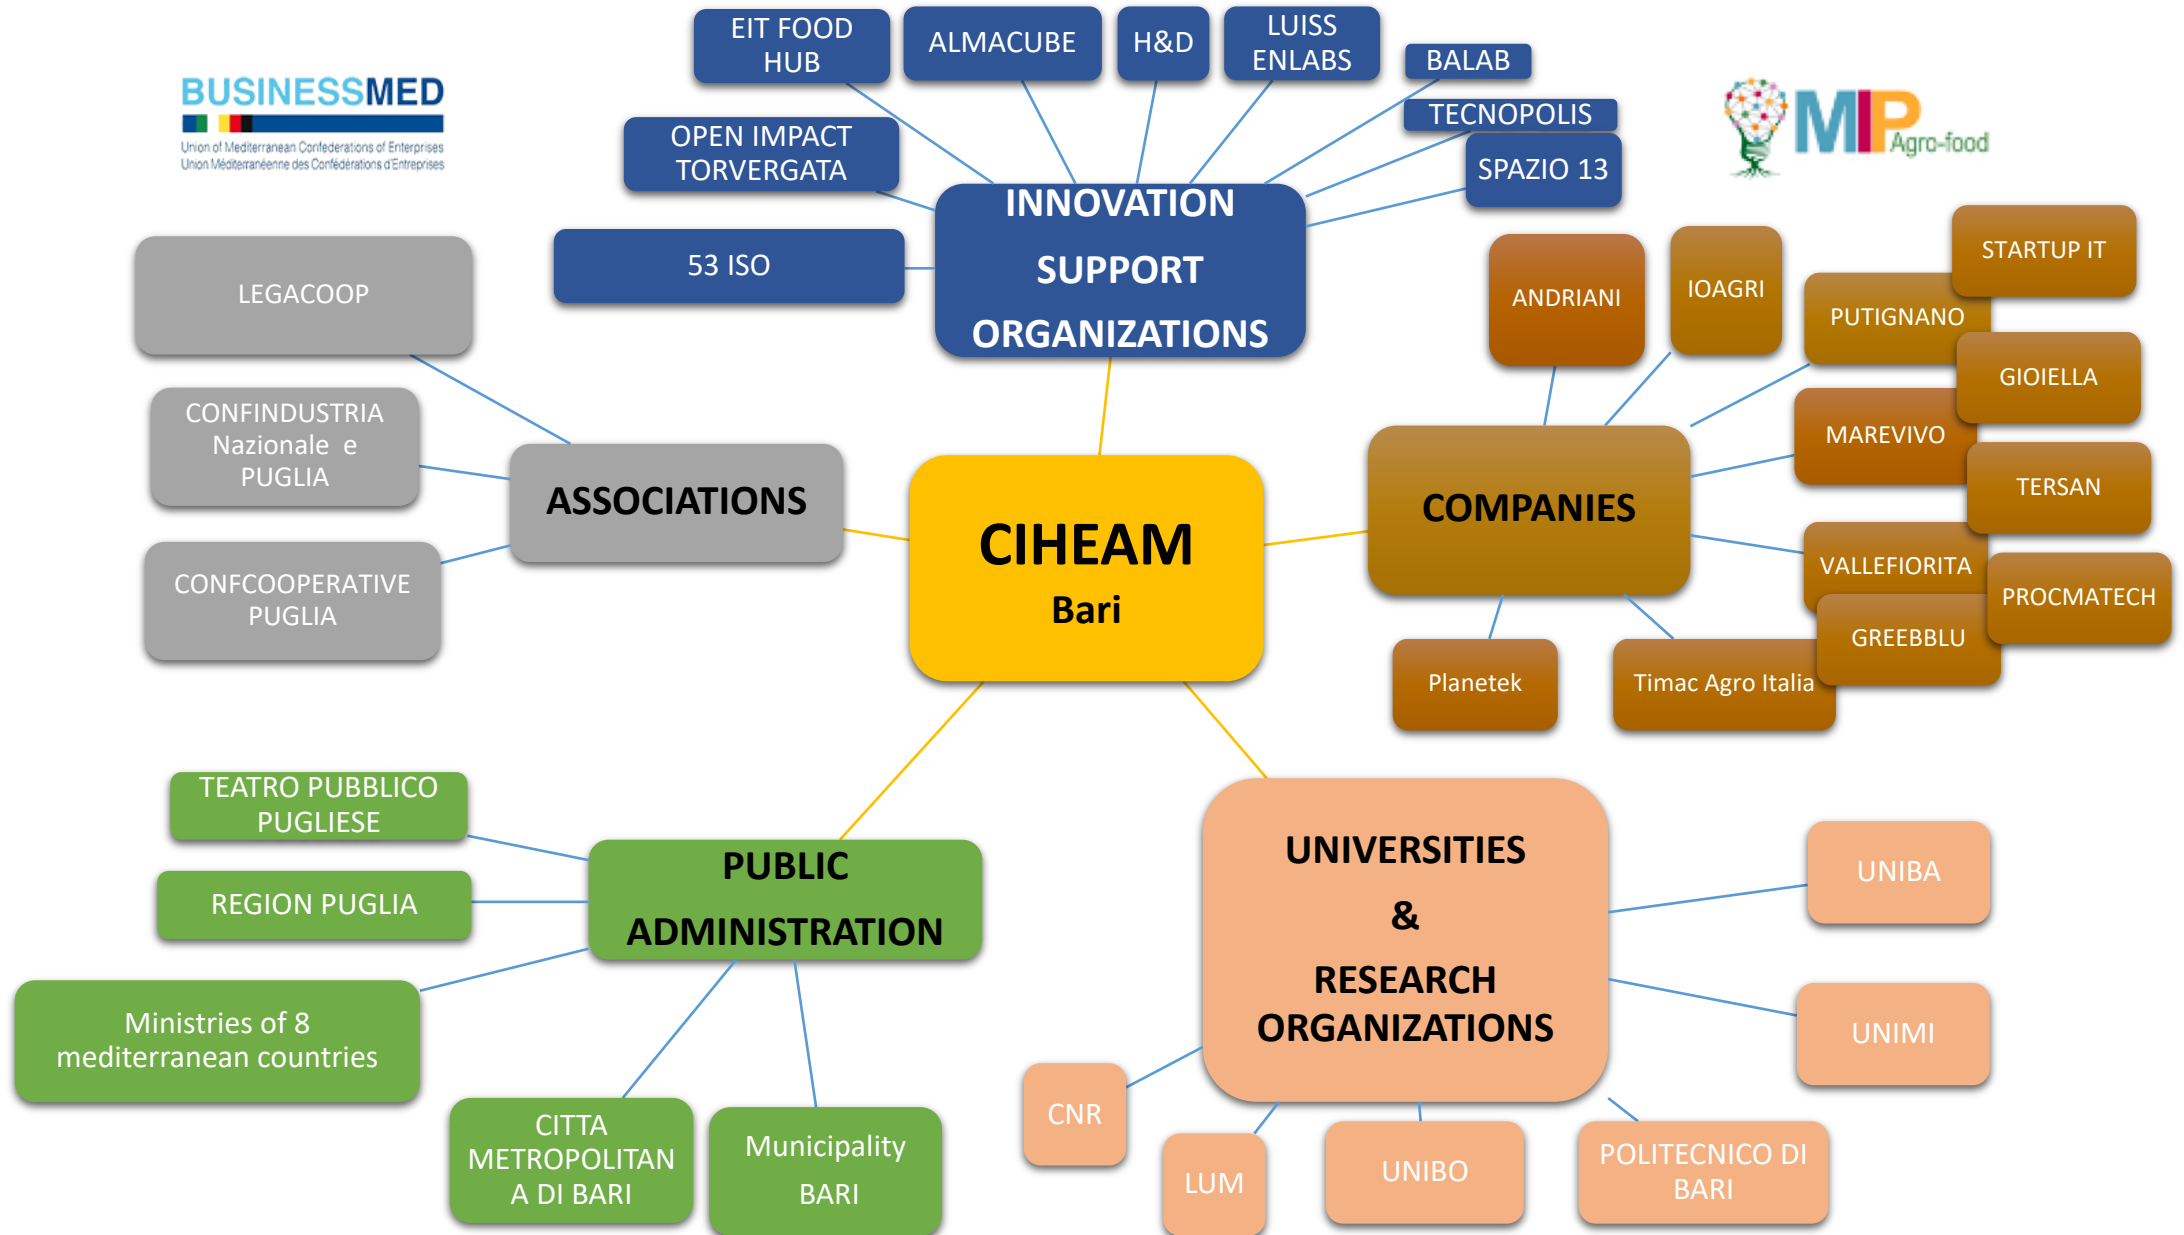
BUSINESSMED
Union of Mediterranean Confederations of Enterprises
Union Méditerranéenne des Confédérations d'Entreprises

EIT FOOD HUB

ALMACUBE

H&D

LUISS ENLABS

BALAB

TECNOPOLIS

SPAZIO 13

OPEN IMPACT TORVERGATA

53 ISO

INNOVATION SUPPORT ORGANIZATIONS

MIP Agro-food

LEGACOOP

CONFINDUSTRIA Nazionale e PUGLIA

CONFCOOPERATIVE PUGLIA

ASSOCIATIONS

CIHEAM
Bari

COMPANIES

ANDRIANI

IOAGRI

STARTUP IT

PUTIGNANO

GIOIELLA

MAREVIVO

TERSAN

VALLEFIORITA

PROCMATECH

GREEBBLU

Planetek

Timac Agro Italia

TEATRO PUBBLICO PUGLIESE

REGION PUGLIA

Ministries of 8 mediterranean countries

PUBLIC ADMINISTRATION

CITTA METROPOLITAN A DI BARI

Municipality BARI

UNIVERSITIES & RESEARCH ORGANIZATIONS

UNIBA

UNIMI

CNR

LUM

UNIBO

POLITECNICO DI BARI